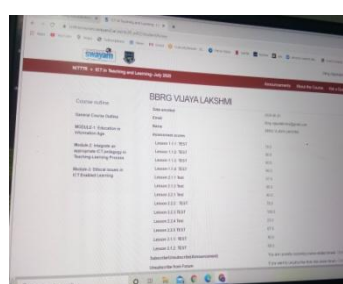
swayam

NITTTR > ICT in Teaching and Learning - July 2020

Announcements About the Course

Course outline

General Course Outline

MODULE 1: Education in Information Age

Module 2: Integrate an appropriate ICT pedagogy in Teaching-Learning Process

Module 3: Ethical Issues in ICT Enabled Learning

BBRG VIJAYA LAKSHMI

Role enrolled

Email

Phone

Assessment scores

Lesson 1.1.1 TEST

Lesson 1.1.2 TEST

Lesson 1.1.3 TEST

Lesson 1.1.4 TEST

Lesson 2.1.1 Test

Lesson 2.1.2 Test

Lesson 2.2.1 Test

Lesson 2.2.2 TEST

Lesson 2.2.3 TEST

Lesson 2.2.4 Test

Lesson 2.3.1 TEST

Lesson 3.1.1 TEST

Lesson 3.1.2 TEST

Subscribed Unsubscribed Announcements

Unsubscribe from Forum

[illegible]